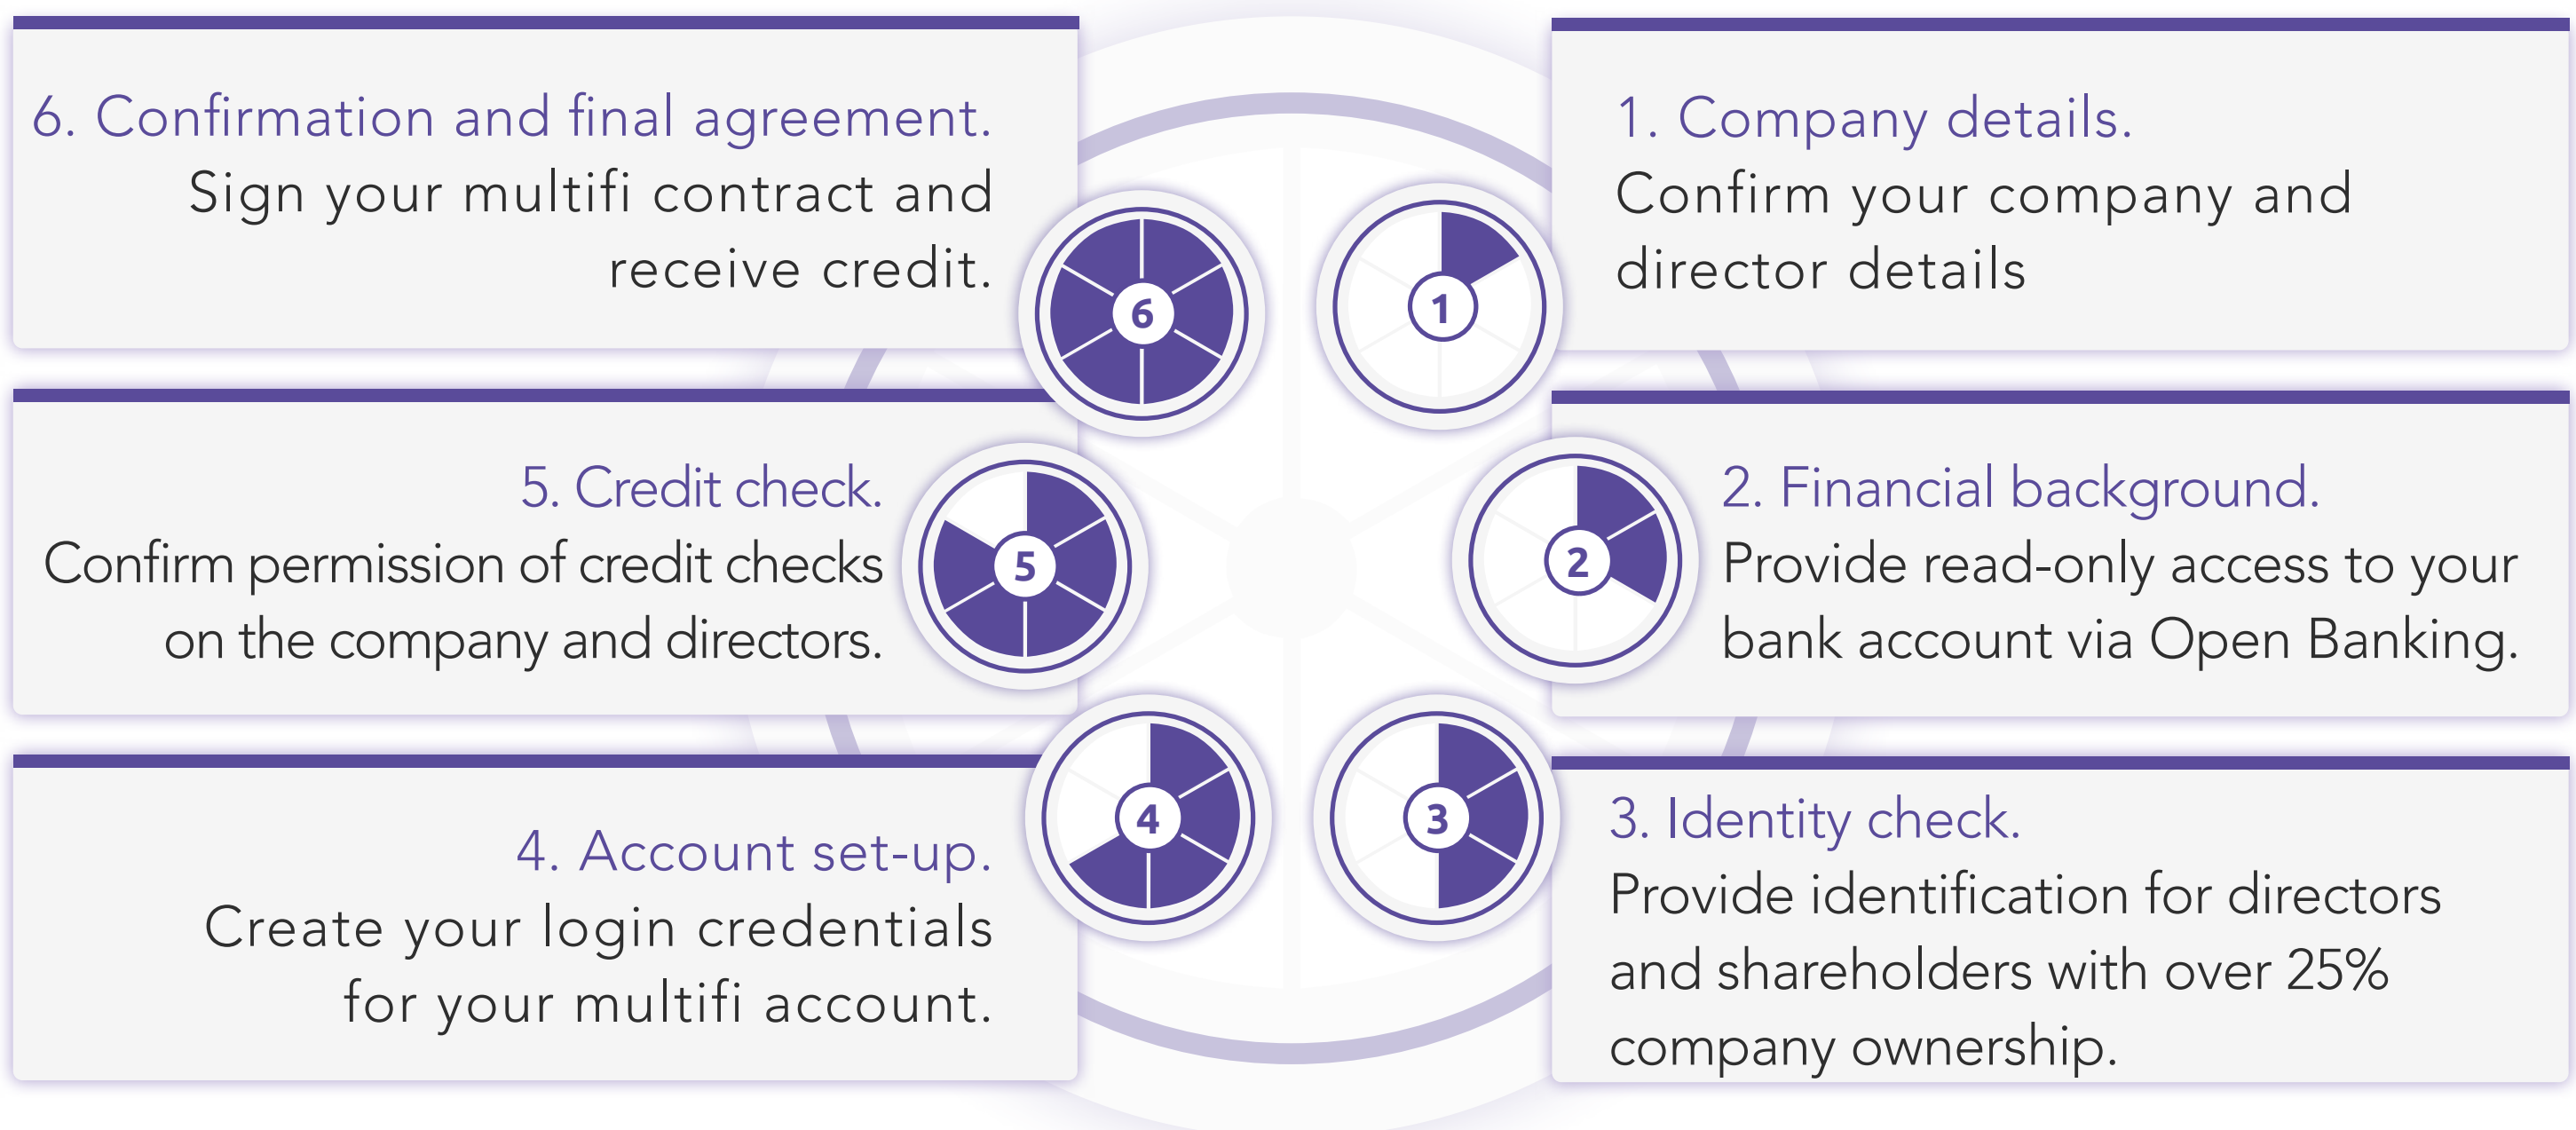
1. Company details.
Confirm your company and director details

1

2. Financial background.
Provide read-only access to your bank account via Open Banking.

2

3. Identity check.
Provide identification for directors and shareholders with over 25% company ownership.

3

4. Account set-up.
Create your login credentials for your multifi account.

4

5. Credit check.
Confirm permission of credit checks on the company and directors.

5

6. Confirmation and final agreement.
Sign your multifi contract and receive credit.

6